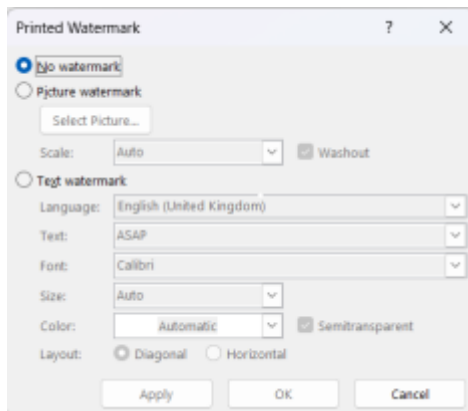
Printed Watermark ? ×

No watermark

Picture watermark

Select Picture...

Scale: Auto Washout

Text watermark

Language: English (United Kingdom)

Text: ASAP

Font: Calibri

Size: Auto

Color: Automatic Semitransparent

Layout: Diagonal Horizontal

Apply OK Cancel